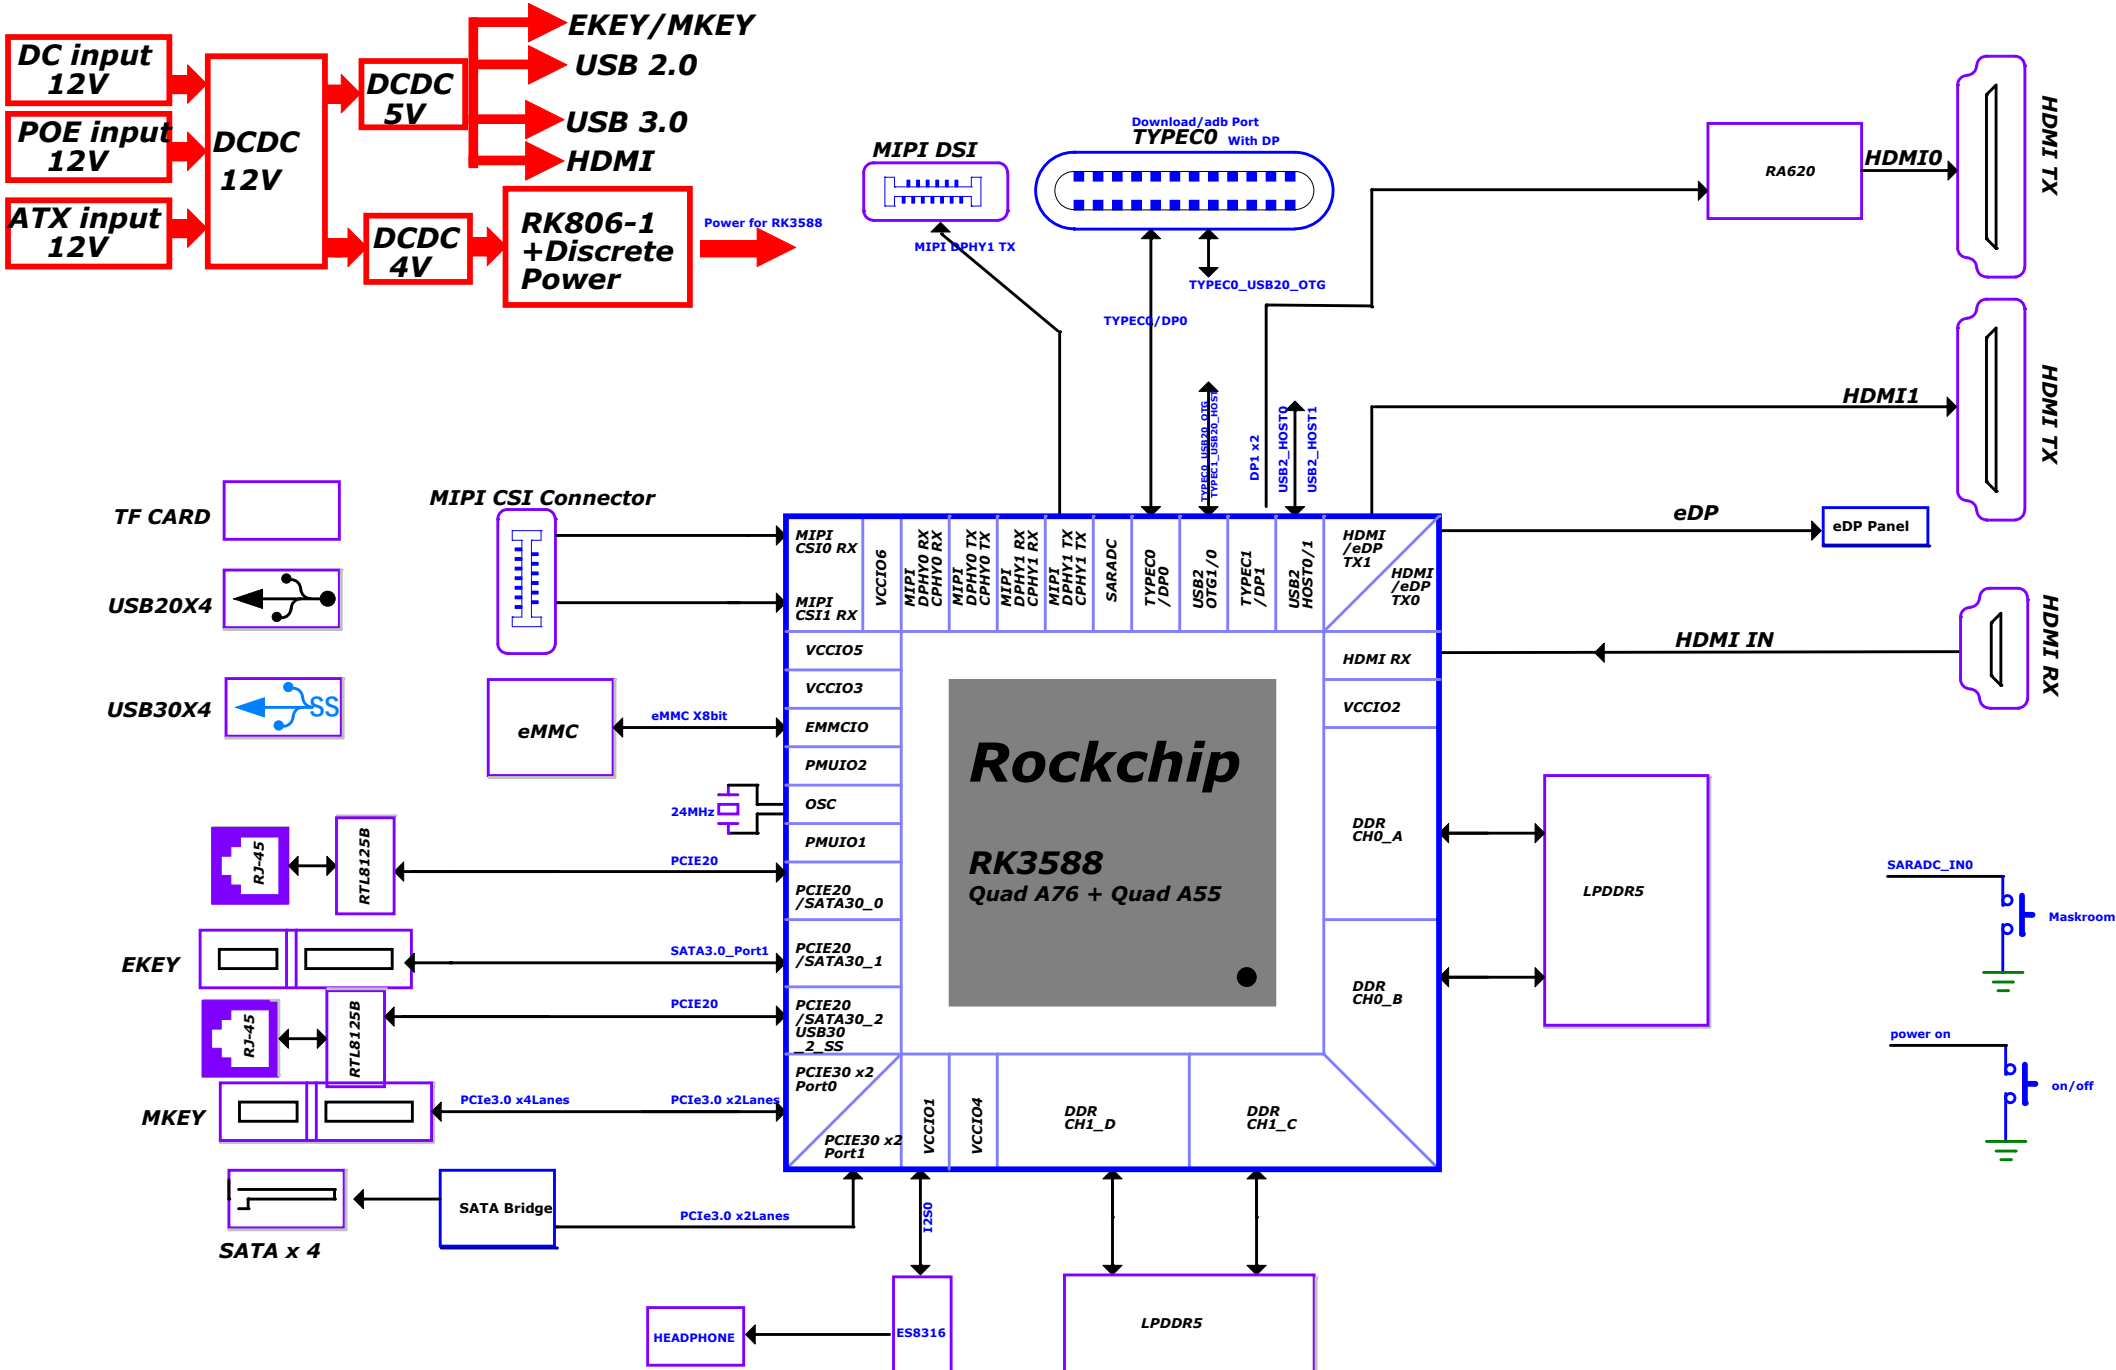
DC input 12V

POE input 12V

ATX input 12V

DCDC 12V

DCDC 5V

DCDC 4V

EKEY/MKEY

USB 2.0

USB 3.0

HDMI

RK806-1 +Discrete Power

Power for RK3588

MIPI DSI

MIPI DPHY1 TX

Download/adb Port

TYPEC0 With DP

TYPEC0_USB20_OTG

TYPEC0/DP0

RA620

HDMI0

HDMI TX

HDMI1

HDMI TX

TYPEC0_USB20_OTG TYPEC1_USB20_HOST

DP1 x2

USB2_HOST0

USB2_HOST1

eDP

eDP Panel

HDMI IN

HDMI RX

TF CARD

USB20X4

USB30X4

MIPI CSI Connector

eMMC

eMMC X8bit

24MHz

RJ-45

RTL8125B

PCIE20

EKEY

SATA3.0_Port1

RJ-45

RTL8125B

PCIE20

MKEY

PCIe3.0 x4Lanes

PCIe3.0 x2Lanes

SATA x 4

SATA Bridge

PCIe3.0 x2Lanes

I2S0

HEADPHONE

ES8316

LPDDR5

MIPI CSI0 RX

MIPI CSI1 RX

VCCIO6

MIPI DPHY0 RX CPHY0 RX

MIPI DPHY0 TX CPHY0 TX

MIPI DPHY1 RX CPHY1 RX

MIPI DPHY1 TX CPHY1 TX

SARADC

TYPEC0 /DP0

USB2 OTG1/0

TYPEC1 /DP1

USB2 HOST0/1

HDMI /eDP TX1

HDMI /eDP TX0

VCCIO5

VCCIO3

EMMCIO

PMUIO2

OSC

PMUIO1

PCIE20 /SATA30_0

PCIE20 /SATA30_1

PCIE20 /SATA30_2 USB30 _2_SS

PCIE30 x2 Port0

PCIE30 x2 Port1

VCCIO1

VCCIO4

DDR CH1_D

DDR CH1_C

HDMI RX

VCCIO2

DDR CH0_A

DDR CH0_B

Rockchip

RK3588

Quad A76 + Quad A55

LPDDR5

SARADC_IN0

Maskroom

power on

on/off